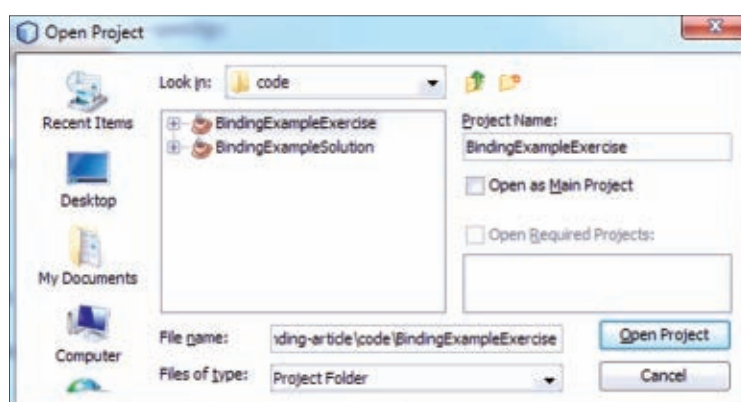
Open Project

Recent Items

Desktop

My Documents

Computer

Look in: code

BindingExampleExercise
BindingExampleSolution

Project Name:
BindingExampleExercise

Open as Main Project

Open Required Projects:

File name: iding-article\code\BindingExampleExercise

Files of type: Project Folder

Open Project

Cancel